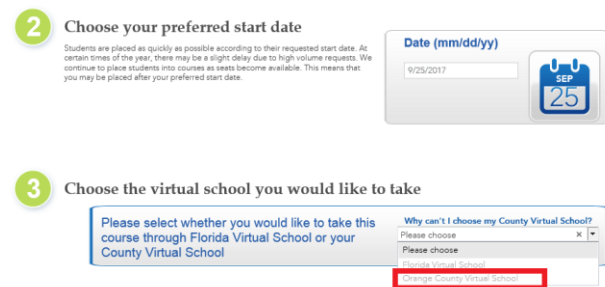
2

Choose your preferred start date

Students are placed as quickly as possible according to their requested start date. At certain times of the year, there may be a slight delay due to high volume requests. We continue to place students into courses as seats become available. This means that you may be placed after your preferred start date.

Date (mm/dd/yy)

9/25/2017

SEP
25

3

Choose the virtual school you would like to take

Please select whether you would like to take this course through Florida Virtual School or your County Virtual School

Why can't I choose my County Virtual School?

Please choose ×

Please choose
Florida Virtual School
Orange County Virtual School